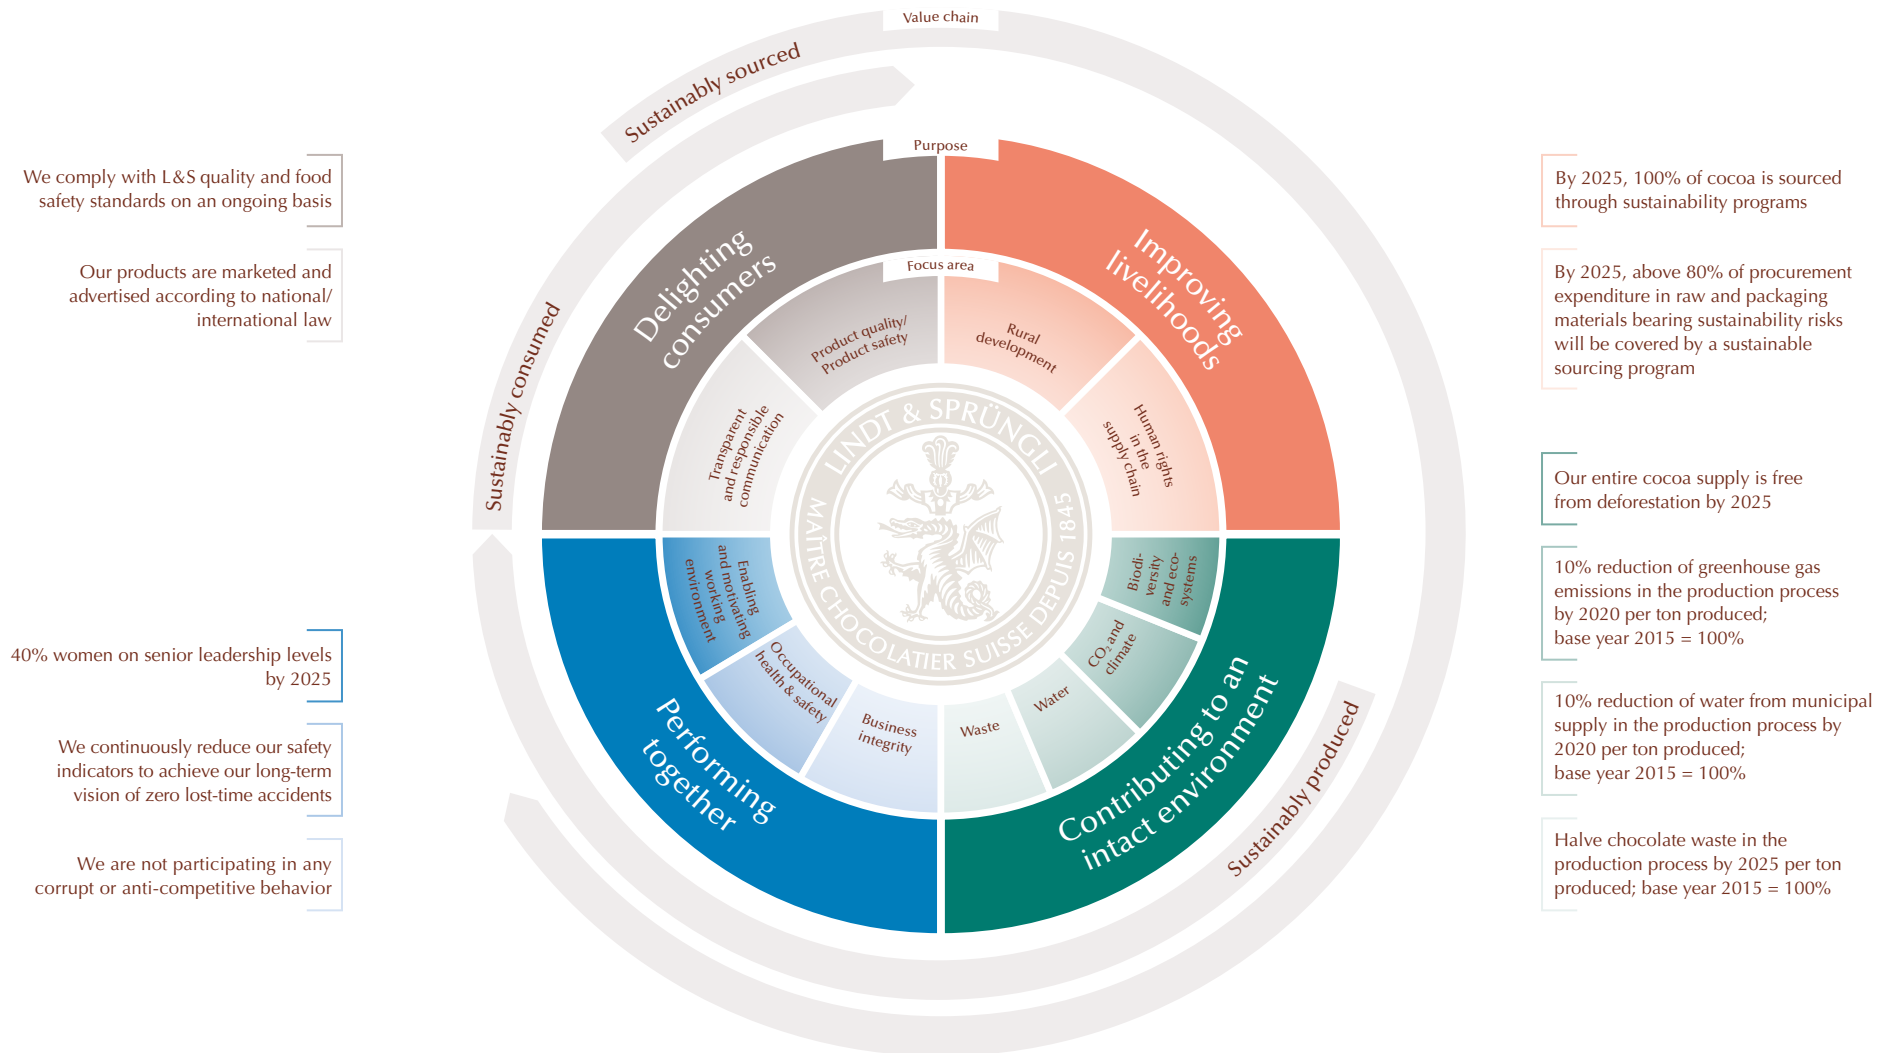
Value chain

Sustainably sourced

Sustainably consumed

Sustainably produced

Purpose

Focus area

Delighting consumers

Improving livelihoods

Performing together

Contributing to an intact environment

Product quality/ Product safety

Transparent and responsible communication

Rural development

Human rights in the supply chain

Biodiversity and ecosystems

$CO_2$ and climate

Water

Waste

Business integrity

Occupational health & safety

Enabling and motivating working environment

LINDT & SPRÜNGLI

MAÎTRE CHOCOLATIER SUISSE DEPUIS 1845

We comply with L&S quality and food safety standards on an ongoing basis

Our products are marketed and advertised according to national/ international law

40% women on senior leadership levels by 2025

We continuously reduce our safety indicators to achieve our long-term vision of zero lost-time accidents

We are not participating in any corrupt or anti-competitive behavior

By 2025, 100% of cocoa is sourced through sustainability programs

By 2025, above 80% of procurement expenditure in raw and packaging materials bearing sustainability risks will be covered by a sustainable sourcing program

Our entire cocoa supply is free from deforestation by 2025

10% reduction of greenhouse gas emissions in the production process by 2020 per ton produced; base year 2015 = 100%

10% reduction of water from municipal supply in the production process by 2020 per ton produced; base year 2015 = 100%

Halve chocolate waste in the production process by 2025 per ton produced; base year 2015 = 100%